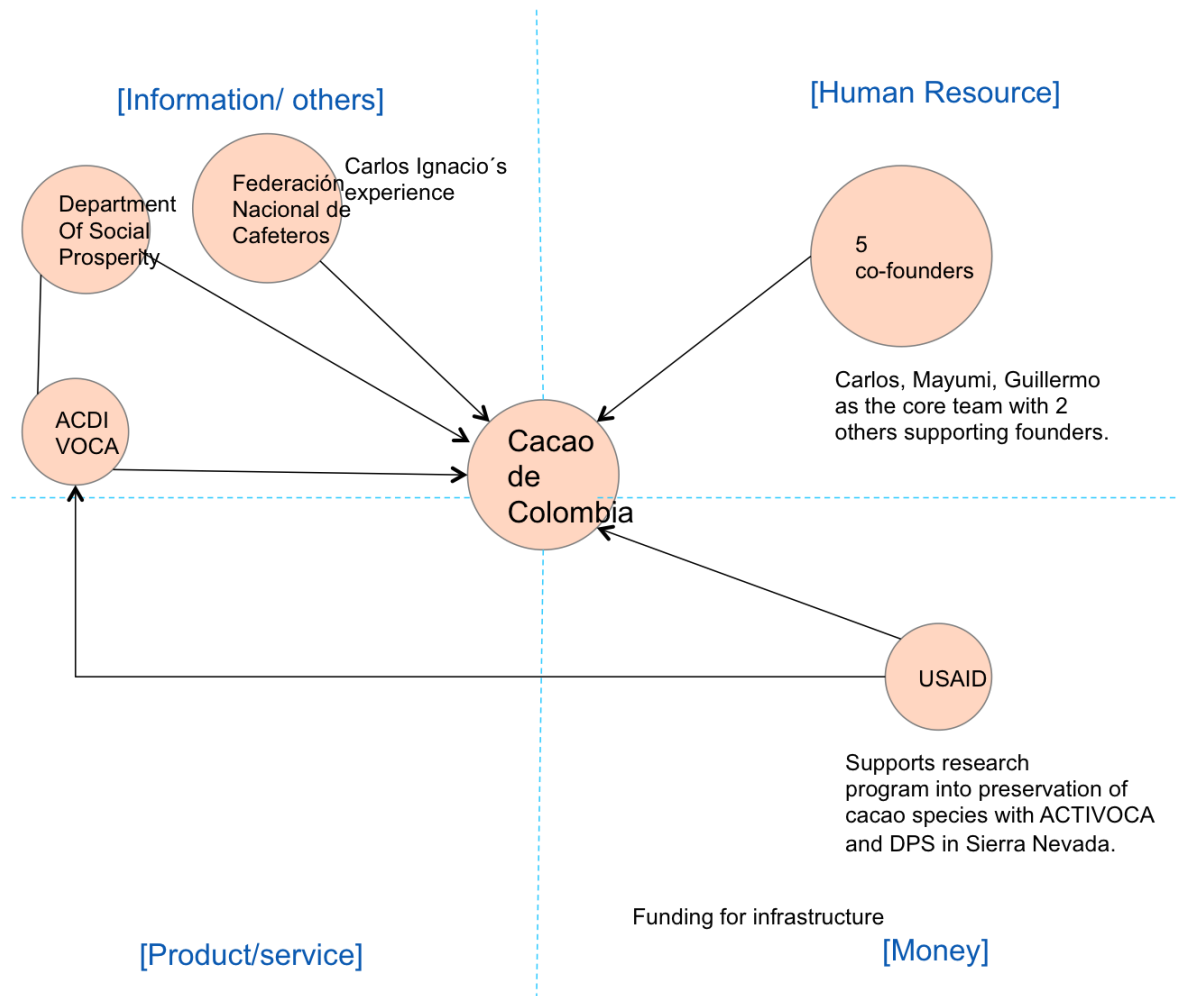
[Information/ others]

[Human Resource]

Department Of Social Prosperity

Federación Nacional de Cafeteros

Carlos Ignacio´s experience

5 co-founders

Carlos, Mayumi, Guillermo as the core team with 2 others supporting founders.

ACDI VOCA

Cacao de Colombia

USAID

Supports research program into preservation of cacao species with ACTIVOCA and DPS in Sierra Nevada.

Funding for infrastructure

[Product/service]

[Money]